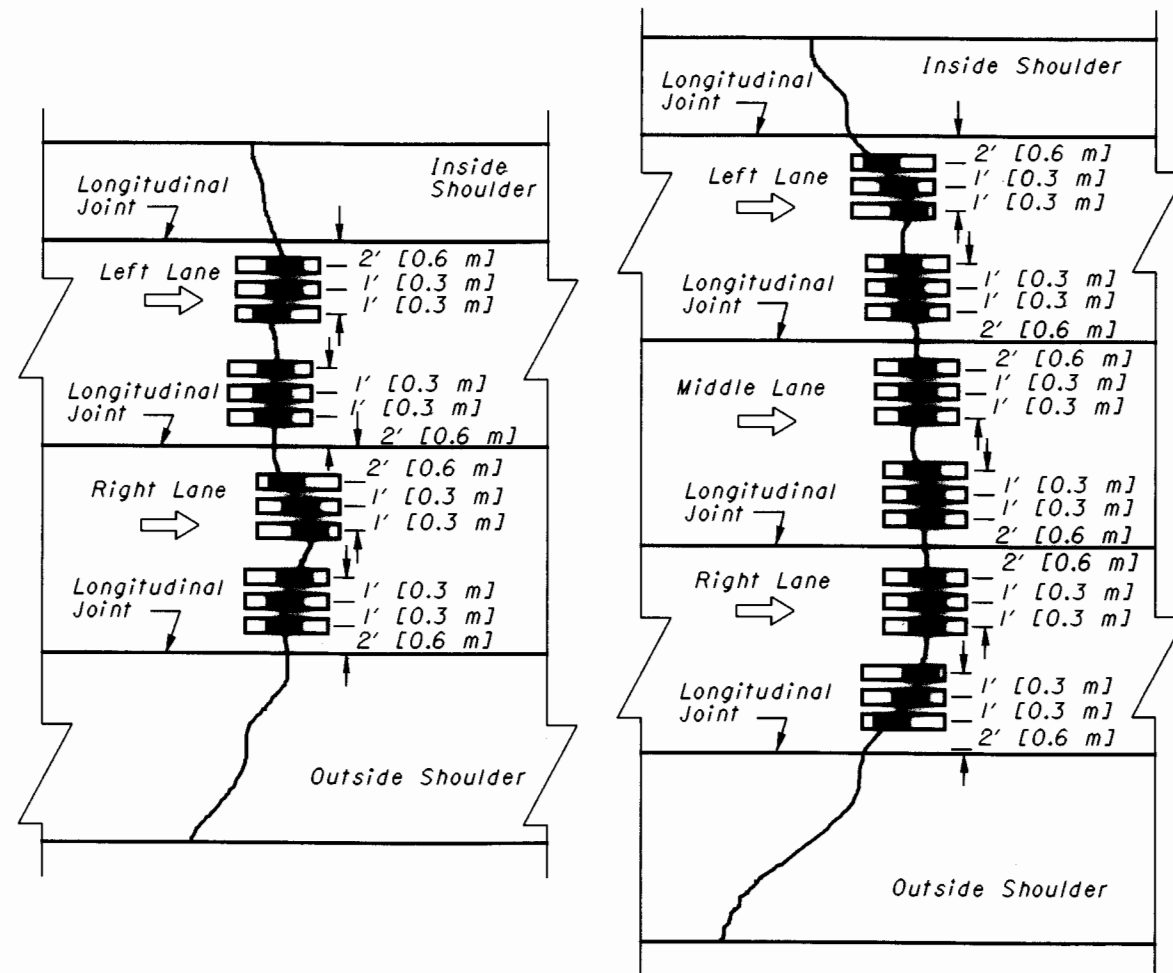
Inside Shoulder

Longitudinal Joint

Left Lane

2′ [0.6 m]
1′ [0.3 m]
1′ [0.3 m]

Longitudinal Joint

1′ [0.3 m]
1′ [0.3 m]
2′ [0.6 m]

Right Lane

2′ [0.6 m]
1′ [0.3 m]
1′ [0.3 m]

Longitudinal Joint

1′ [0.3 m]
1′ [0.3 m]
2′ [0.6 m]

Outside Shoulder

Longitudinal Joint

Inside Shoulder

Left Lane

2′ [0.6 m]
1′ [0.3 m]
1′ [0.3 m]

Longitudinal Joint

1′ [0.3 m]
1′ [0.3 m]
2′ [0.6 m]

Middle Lane

2′ [0.6 m]
1′ [0.3 m]
1′ [0.3 m]

Longitudinal Joint

1′ [0.3 m]
1′ [0.3 m]
2′ [0.6 m]

Right Lane

2′ [0.6 m]
1′ [0.3 m]
1′ [0.3 m]

Longitudinal Joint

1′ [0.3 m]
1′ [0.3 m]
2′ [0.6 m]

Outside Shoulder